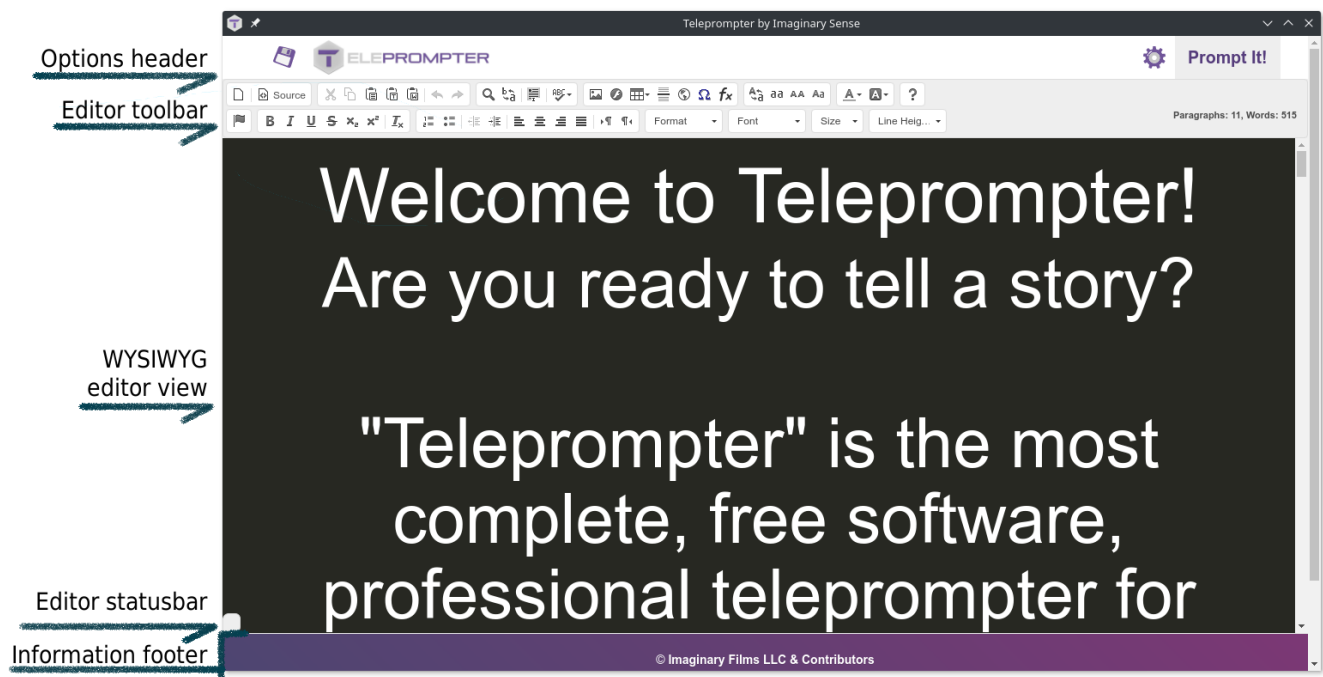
Teleprompter by Imaginary Sense

Options header

Editor toolbar

WYSIWYG editor view

Editor statusbar

Information footer

TELEPROMPTER

Prompt It!

Source

Format
Font
Size
Line Heig...

Paragraphs: 11, Words: 515

Welcome to Teleprompter!
Are you ready to tell a story?

"Teleprompter" is the most complete, free software, professional teleprompter for

© Imaginary Films LLC & Contributors